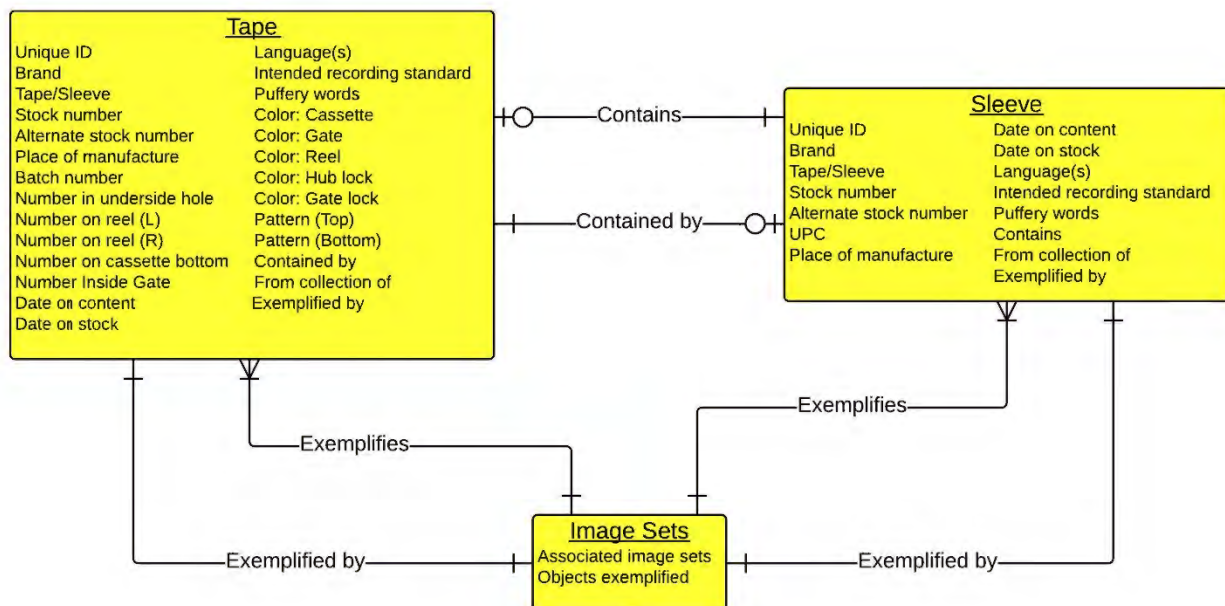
Tape

Unique ID
Brand
Tape/Sleeve
Stock number
Alternate stock number
Place of manufacture
Batch number
Number in underside hole
Number on reel (L)
Number on reel (R)
Number on cassette bottom
Number Inside Gate
Date on content
Date on stock

Language(s)
Intended recording standard
Puffery words
Color: Cassette
Color: Gate
Color: Reel
Color: Hub lock
Color: Gate lock
Pattern (Top)
Pattern (Bottom)
Contained by
From collection of
Exemplified by

Contains

Contained by

Sleeve

Unique ID
Brand
Tape/Sleeve
Stock number
Alternate stock number
UPC
Place of manufacture

Date on content
Date on stock
Language(s)
Intended recording standard
Puffery words
Contains
From collection of
Exemplified by

Exemplifies

Exemplifies

Image Sets

Associated image sets
Objects exemplified

Exemplified by

Exemplified by